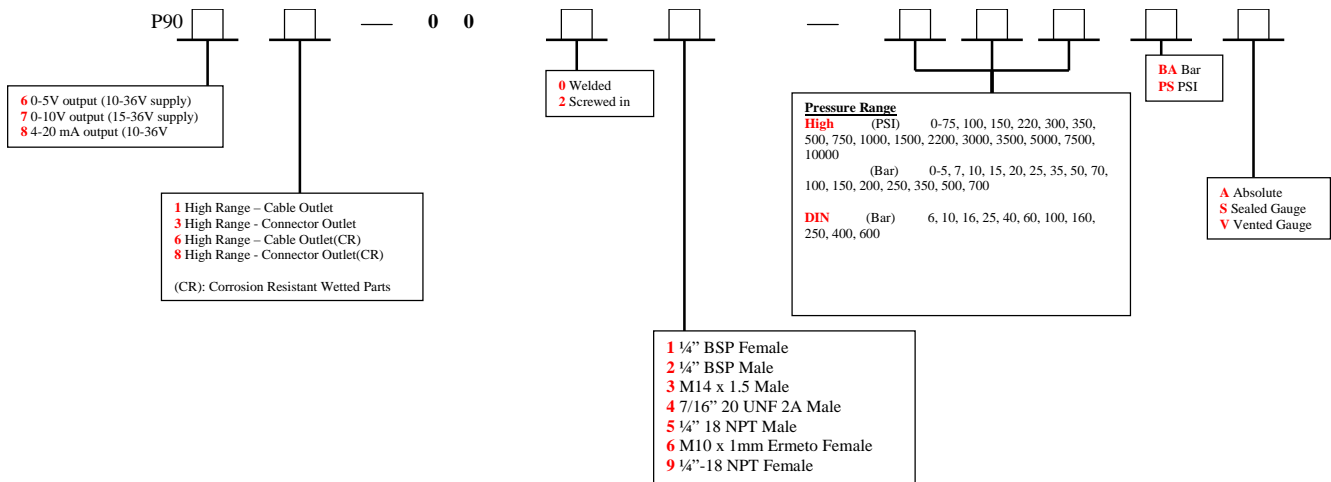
P90 — 0 0 —

6 0-5V output (10-36V supply)
7 0-10V output (15-36V supply)
8 4-20 mA output (10-36V

1 High Range – Cable Outlet
3 High Range - Connector Outlet
6 High Range – Cable Outlet(CR)
8 High Range - Connector Outlet(CR)

(CR): Corrosion Resistant Wetted Parts

0 Welded
2 Screwed in

1 ¼" BSP Female
2 ¼" BSP Male
3 M14 x 1.5 Male
4 7/16" 20 UNF 2A Male
5 ¼" 18 NPT Male
6 M10 x 1mm Ermeto Female
9 ¼"-18 NPT Female

Pressure Range
High (PSI) 0-75, 100, 150, 220, 300, 350, 500, 750, 1000, 1500, 2200, 3000, 3500, 5000, 7500, 10000
(Bar) 0-5, 7, 10, 15, 20, 25, 35, 50, 70, 100, 150, 200, 250, 350, 500, 700

DIN (Bar) 6, 10, 16, 25, 40, 60, 100, 160, 250, 400, 600

BA Bar
PS PSI

A Absolute
S Sealed Gauge
V Vented Gauge